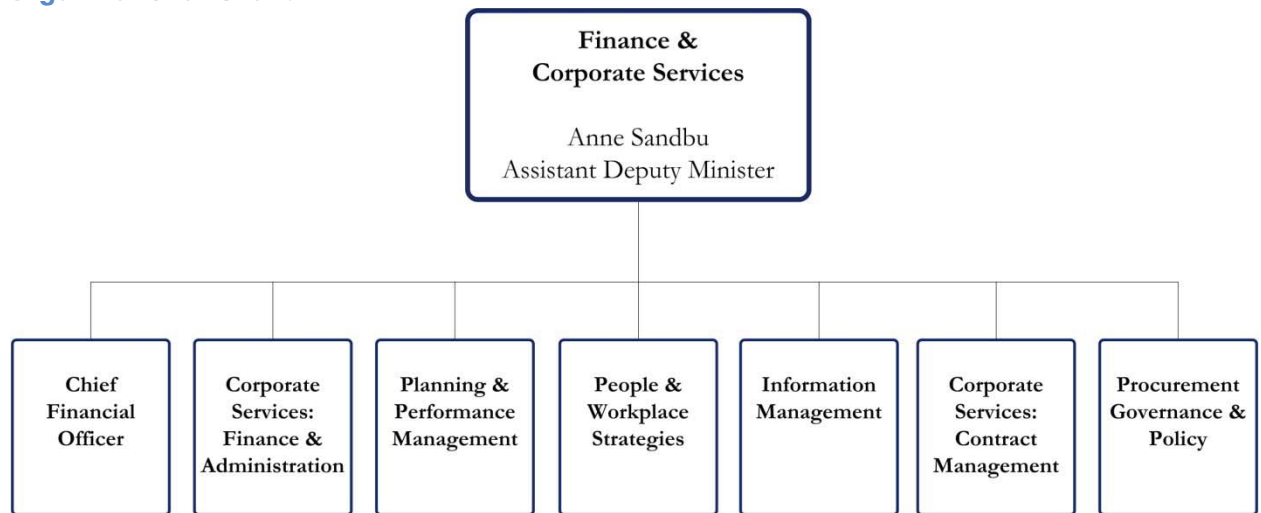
Finance & Corporate Services

Anne Sandbu
Assistant Deputy Minister

Chief Financial Officer

Corporate Services: Finance & Administration

Planning & Performance Management

People & Workplace Strategies

Information Management

Corporate Services: Contract Management

Procurement Governance & Policy